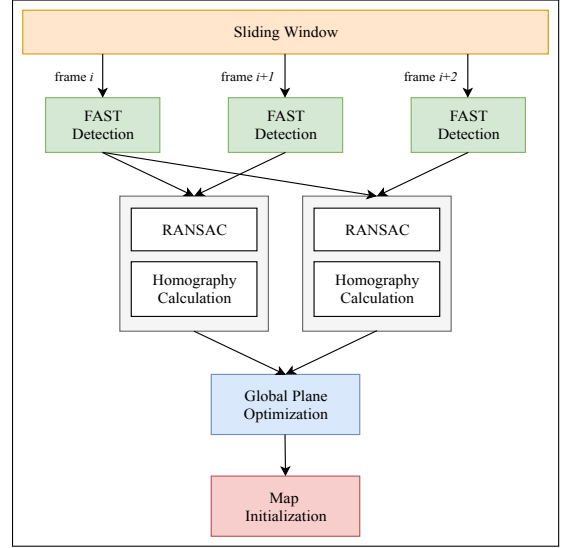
Sliding Window

frame $i$

frame $i+1$

frame $i+2$

FAST Detection

FAST Detection

FAST Detection

RANSAC

Homography Calculation

RANSAC

Homography Calculation

Global Plane Optimization

Map Initialization